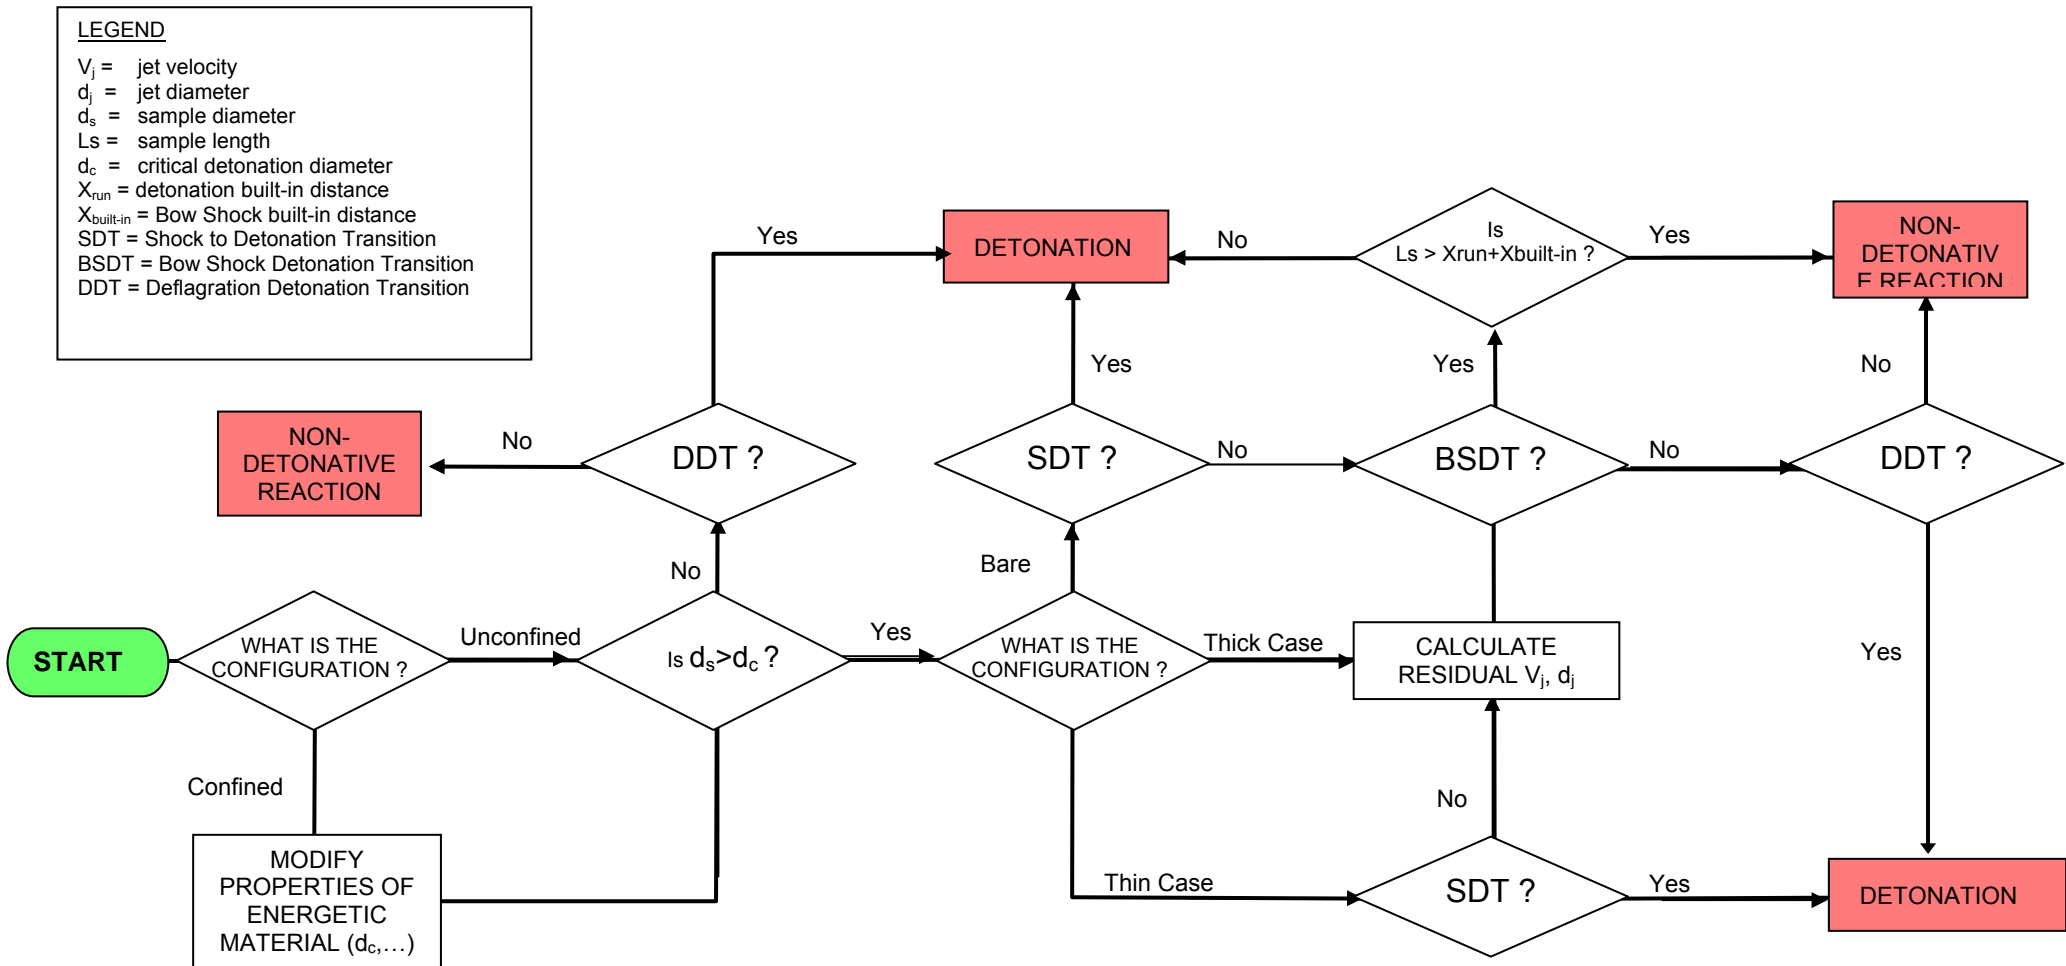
LEGEND

$V_j$ = jet velocity
$d_j$ = jet diameter
$d_s$ = sample diameter
Ls = sample length
$d_c$ = critical detonation diameter
$X_{run}$ = detonation built-in distance
$X_{built-in}$ = Bow Shock built-in distance
SDT = Shock to Detonation Transition
BSDT = Bow Shock Detonation Transition
DDT = Deflagration Detonation Transition

Yes

DETONATION

No

Is Ls > Xrun+Xbuilt-in ?

Yes

NON-DETONATIV E REACTION

Yes

Yes

No

NON-DETONATIVE REACTION

No

DDT ?

SDT ?

No

BSDT ?

No

DDT ?

No

Bare

START

WHAT IS THE CONFIGURATION ?

Unconfined

Is $d_s$>$d_c$ ?

Yes

WHAT IS THE CONFIGURATION ?

Thick Case

CALCULATE RESIDUAL $V_j$, $d_j$

Yes

Confined

No

MODIFY PROPERTIES OF ENERGETIC MATERIAL ($d_c$,…)

Thin Case

SDT ?

Yes

DETONATION